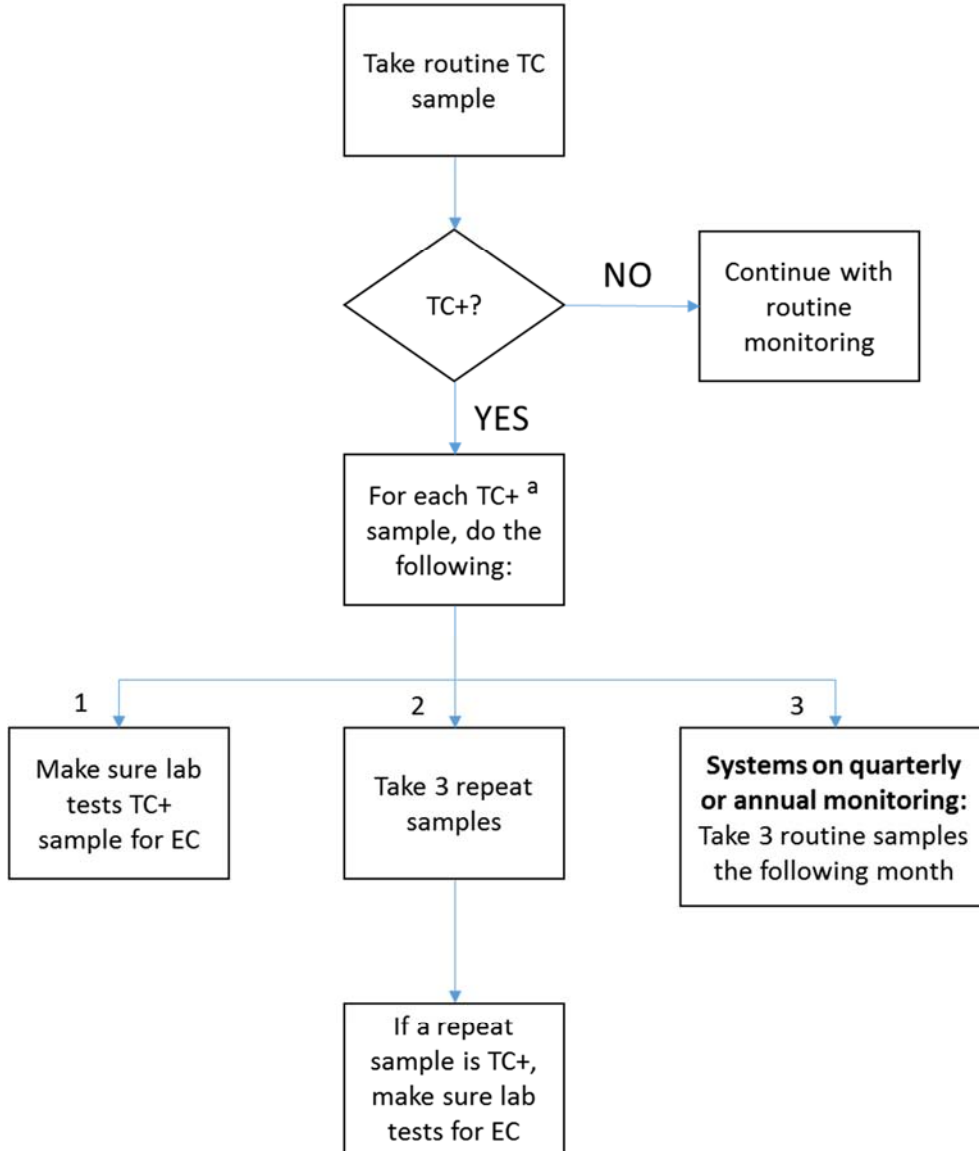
Take routine TC sample

TC+?

NO

Continue with routine monitoring

YES

For each TC+ $^{a}$ sample, do the following:

1

Make sure lab tests TC+ sample for EC

2

Take 3 repeat samples

3

**Systems on quarterly or annual monitoring:** Take 3 routine samples the following month

If a repeat sample is TC+, make sure lab tests for EC